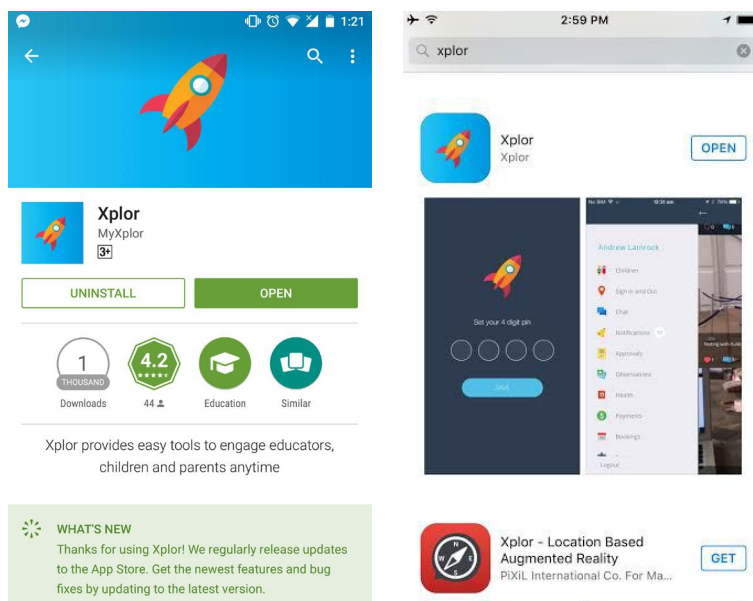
1:21

Xplor
MyXplor
3+

UNINSTALL
OPEN

1
THOUSAND
Downloads

4.2
44

Education

Similar

Xplor provides easy tools to engage educators, children and parents anytime

WHAT'S NEW
Thanks for using Xplor! We regularly release updates to the App Store. Get the newest features and bug fixes by updating to the latest version.

2:59 PM

xplor

Xplor
Xplor
OPEN

Set your 4 digit pin

SAVE

Andrew Lanrock
Children
Sign in and Out
Chat
Notifications
Approvals
Observations
Health
Payments
Bookings
Logout

Xplor - Location Based Augmented Reality
PIXIL International Co. For Ma...
GET